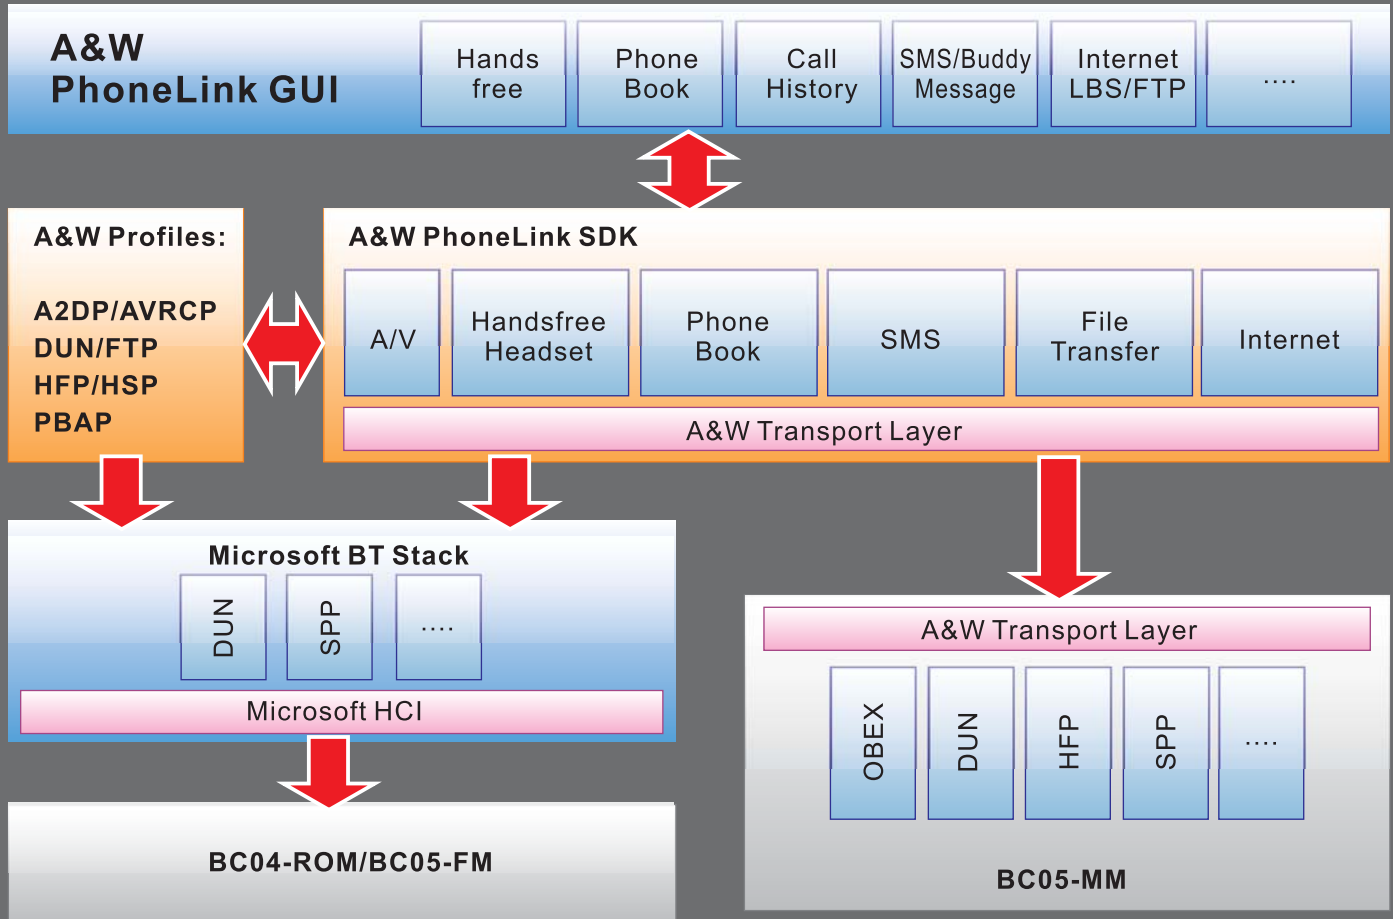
A&W
PhoneLink GUI

Hands free

Phone Book

Call History

SMS/Buddy Message

Internet LBS/FTP

....

A&W Profiles:

A2DP/AVRCP
DUN/FTP
HFP/HSP
PBAP

A&W PhoneLink SDK

A/V

Handsfree Headset

Phone Book

SMS

File Transfer

Internet

A&W Transport Layer

Microsoft BT Stack

DUN

SPP

....

Microsoft HCI

BC04-ROM/BC05-FM

A&W Transport Layer

OBEX

DUN

HFP

SPP

....

BC05-MM